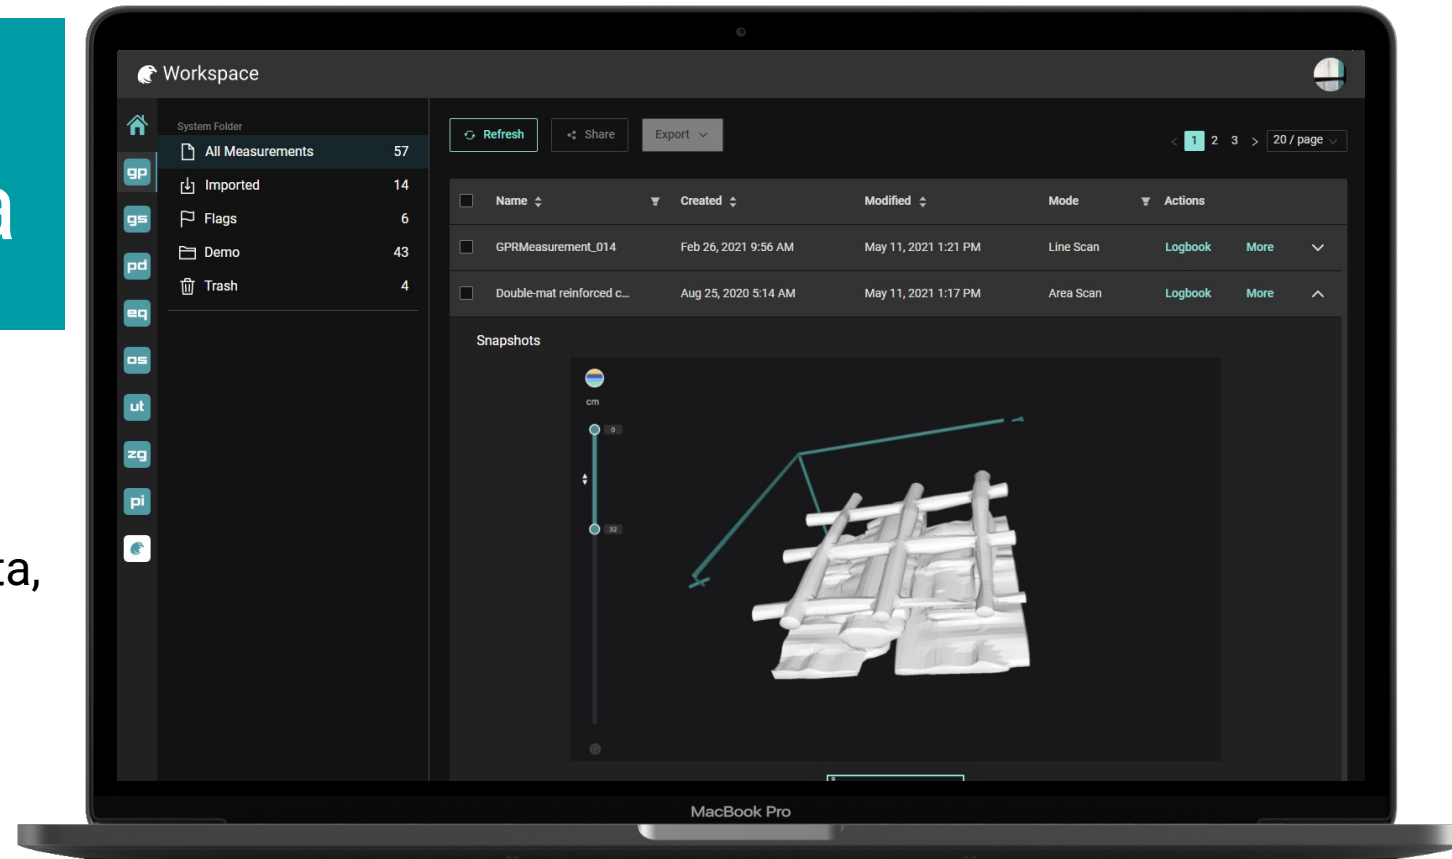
a

ta,

Workspace

gp
gs
pd
eq
os
ut
zg
pi

System Folder

| | |
|---|---|
| All Measurements | 57 |
| Imported | 14 |
| Flags | 6 |
| Demo | 43 |
| Trash | 4 |

Refresh Share Export

< 1 2 3 > 20 / page

| Name | Created | Modified | Mode | Actions | |
|---|---|---|---|---|---|
| GPRMeasurement_014 | Feb 26, 2021 9:56 AM | May 11, 2021 1:21 PM | Line Scan | Logbook | More |
| Double-mat reinforced c... | Aug 25, 2020 5:14 AM | May 11, 2021 1:17 PM | Area Scan | Logbook | More |

Snapshots

cm
0
32

MacBook Pro